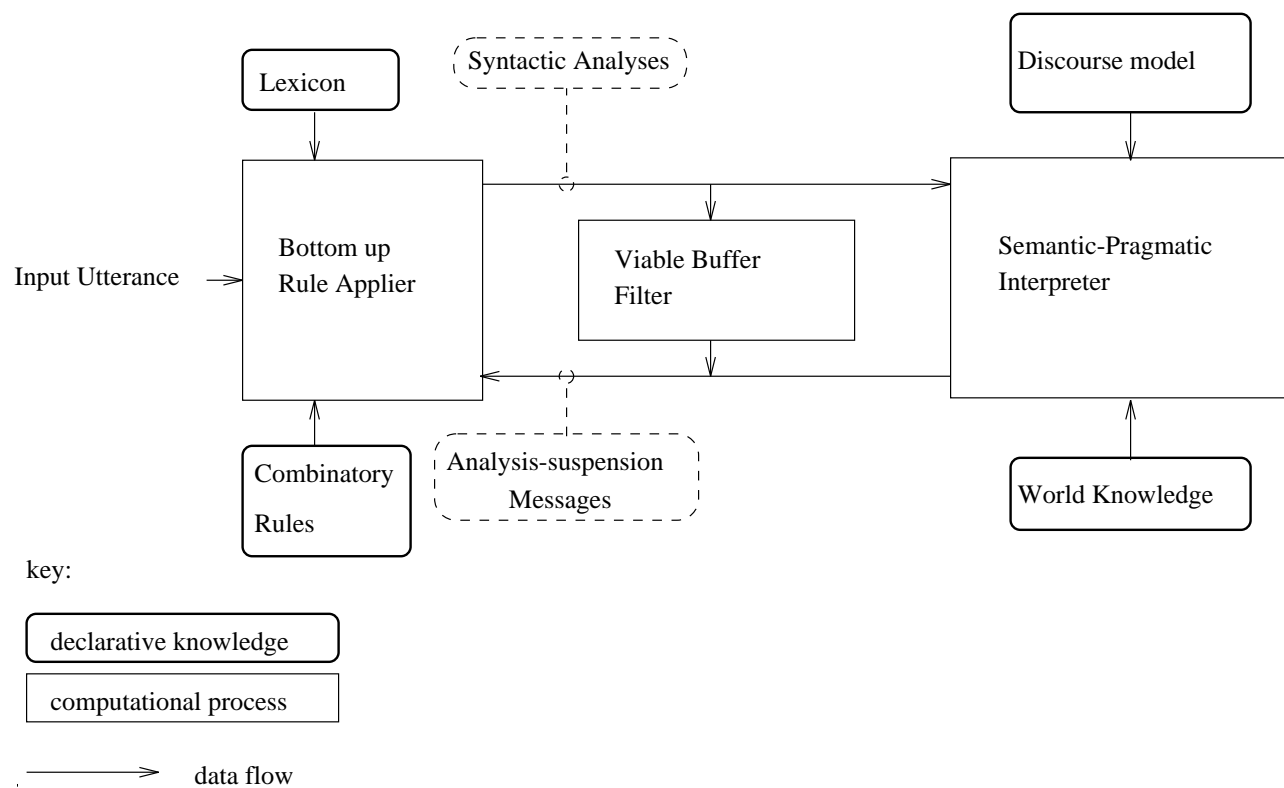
Lexicon

Syntactic Analyses

Discourse model

Input Utterance

Bottom up Rule Applier

Viable Buffer Filter

Semantic-Pragmatic Interpreter

Combinatory Rules

Analysis-suspension Messages

World Knowledge

key:

declarative knowledge

computational process

data flow